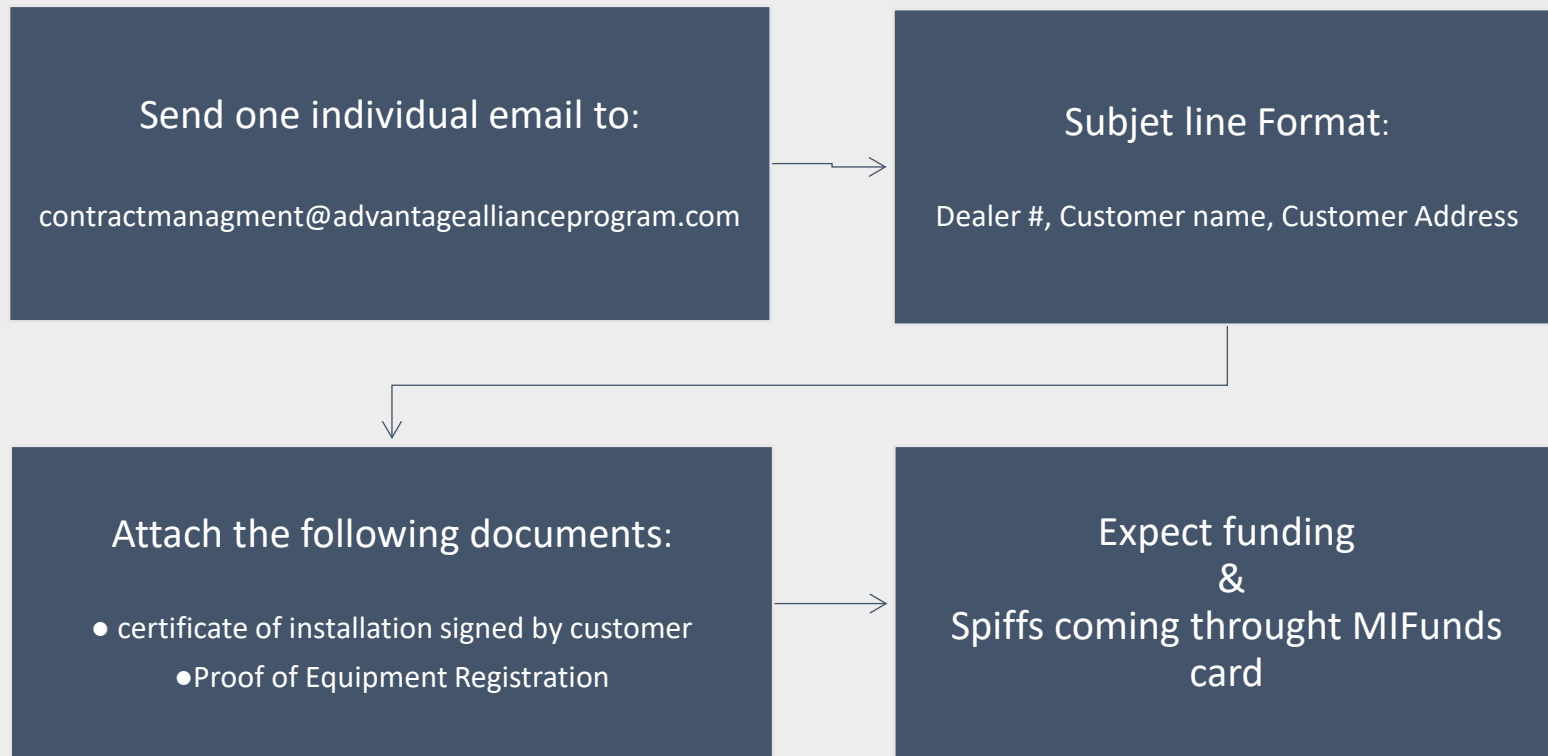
Send one individual email to:

contractmanagment@advantagealliance program.com

Subjet line Format:

Dealer #, Customer name, Customer Address

Attach the following documents:

● certificate of installation signed by customer

●Proof of Equipment Registration

Expect funding
&
Spiffs coming throught MIFunds card